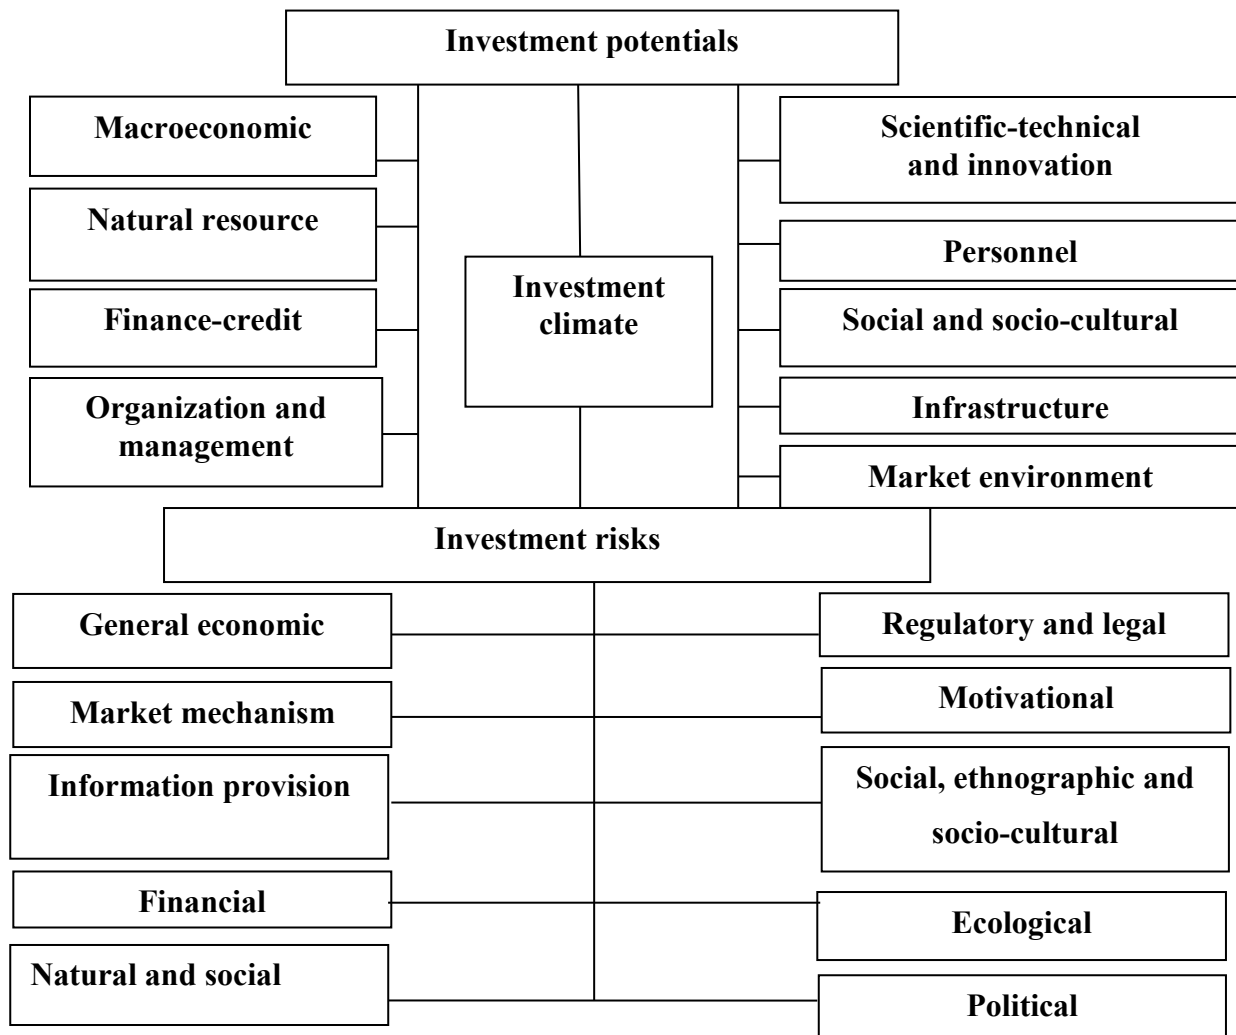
Investment potentials

Macroeconomic

Natural resource

Finance-credit

Organization and management

Investment climate

Scientific-technical and innovation

Personnel

Social and socio-cultural

Infrastructure

Market environment

Investment risks

General economic

Market mechanism

Information provision

Financial

Natural and social

Regulatory and legal

Motivational

Social, ethnographic and socio-cultural

Ecological

Political